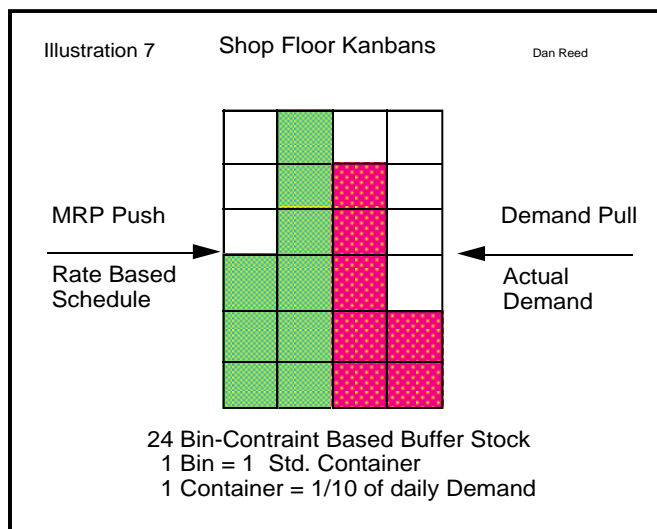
Illustration 7

Shop Floor Kanbans

Dan Reed

MRP Push

Rate Based Schedule

Demand Pull

Actual Demand

24 Bin-Contraint Based Buffer Stock
1 Bin = 1 Std. Container
1 Container = 1/10 of daily Demand